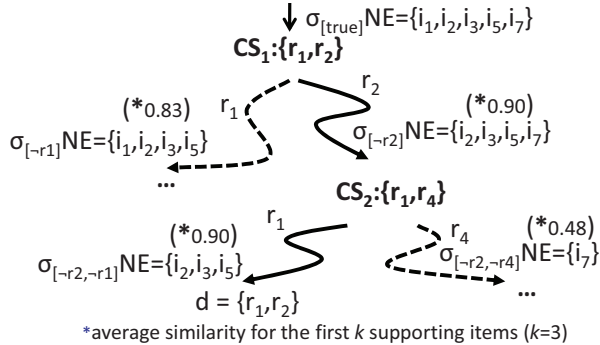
$\sigma_{[true]}NE=\{i_1,i_2,i_3,i_5,i_7\}$

$CS_1:\{r_1,r_2\}$

$r_1$

$r_2$

(*0.83)

$\sigma_{[\neg r1]}NE=\{i_1,i_2,i_3,i_5\}$

...

(*0.90)

$\sigma_{[\neg r2]}NE=\{i_2,i_3,i_5,i_7\}$

$CS_2:\{r_1,r_4\}$

$r_1$

$r_4$

(*0.90)

$\sigma_{[\neg r2,\neg r1]}NE=\{i_2,i_3,i_5\}$

(*0.48)

$\sigma_{[\neg r2,\neg r4]}NE=\{i_7\}$

$d = \{r_1,r_2\}$

...

*average similarity for the first *k* supporting items (*k*=3)